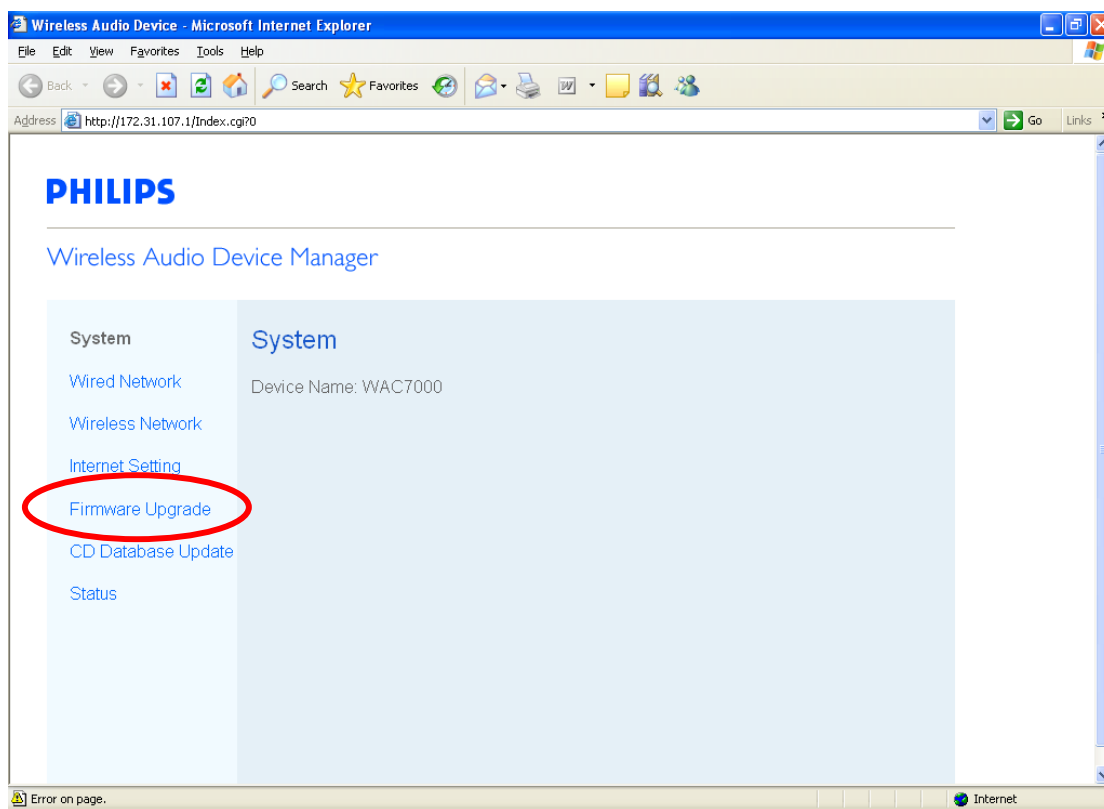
Wireless Audio Device - Microsoft Internet Explorer

File Edit View Favorites Tools Help

Back Search Favorites

Address http://172.31.107.1/Index.cgi?0 Go Links

PHILIPS

Wireless Audio Device Manager

System

Wired Network

Wireless Network

Internet Setting

Firmware Upgrade

CD Database Update

Status

System

Device Name: WAC7000

Error on page. Internet